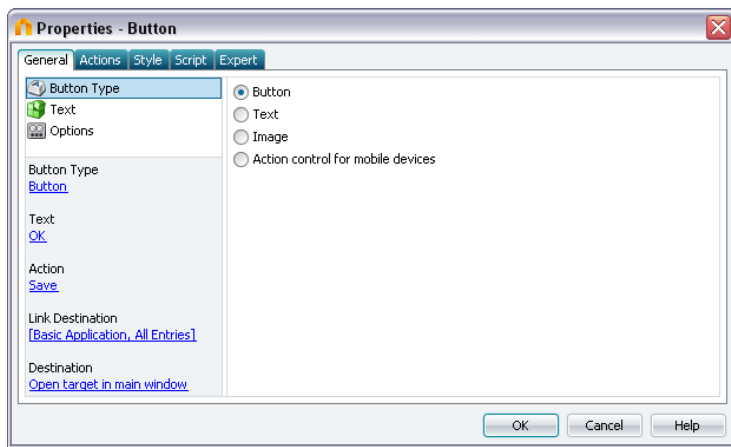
Properties - Button

General | Actions | Style | Script | Expert

Button Type
Text
Options

Button Type
Button

Text
OK

Action
Save

Link Destination
[Basic Application, All Entries]

Destination
Open target in main window

Button
Text
Image
Action control for mobile devices

OK | Cancel | Help